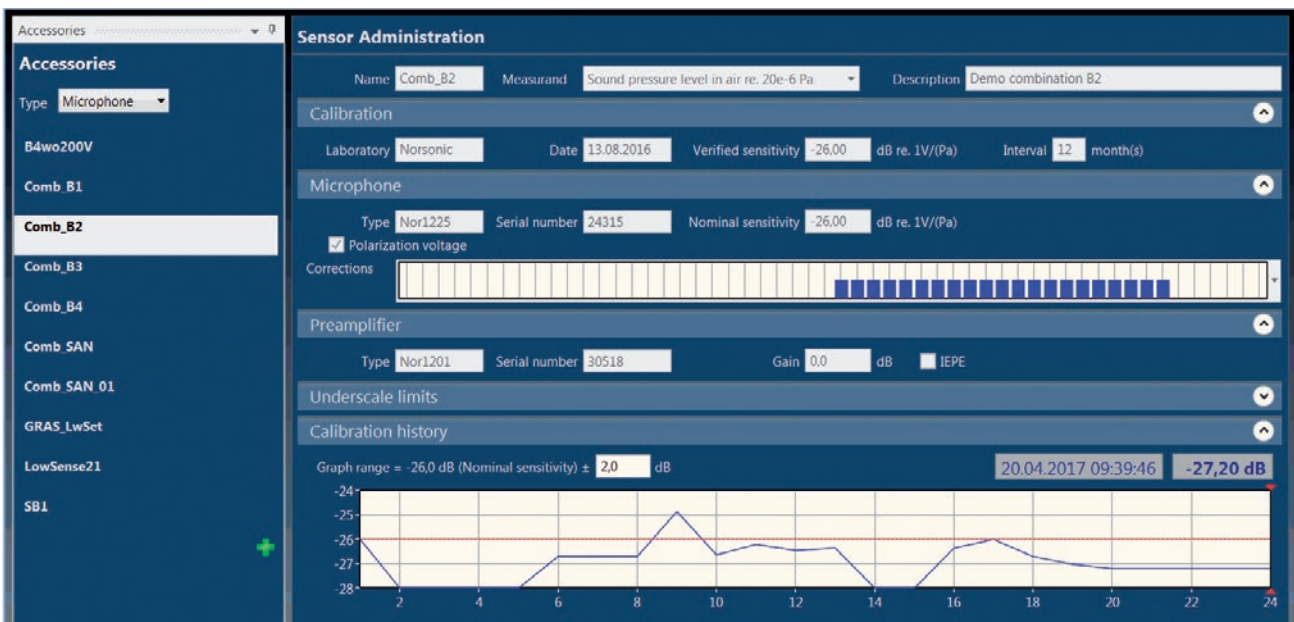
Accessories

Accessories

Type Microphone

B4wo200V

Comb_B1

Comb_B2

Comb_B3

Comb_B4

Comb_SAN

Comb_SAN_01

GRAS_LwSet

LowSense21

SB1

Sensor Administration

Name Comb_B2 Measurand Sound pressure level in air re. 20e-6 Pa Description Demo combination B2

Calibration

Laboratory Norsonic Date 13.08.2016 Verified sensitivity -26,00 dB re. 1V/(Pa) Interval 12 month(s)

Microphone

Type Nor1225 Serial number 24315 Nominal sensitivity -26,00 dB re. 1V/(Pa)

Polarization voltage

Corrections

Preamplifier

Type Nor1201 Serial number 30518 Gain 0,0 dB IEPE

Underscale limits

Calibration history

Graph range = -26,0 dB (Nominal sensitivity) ± 2,0 dB

20.04.2017 09:39:46 -27,20 dB

-24
-25
-26
-27
-28

2 4 6 8 10 12 14 16 18 20 22 24